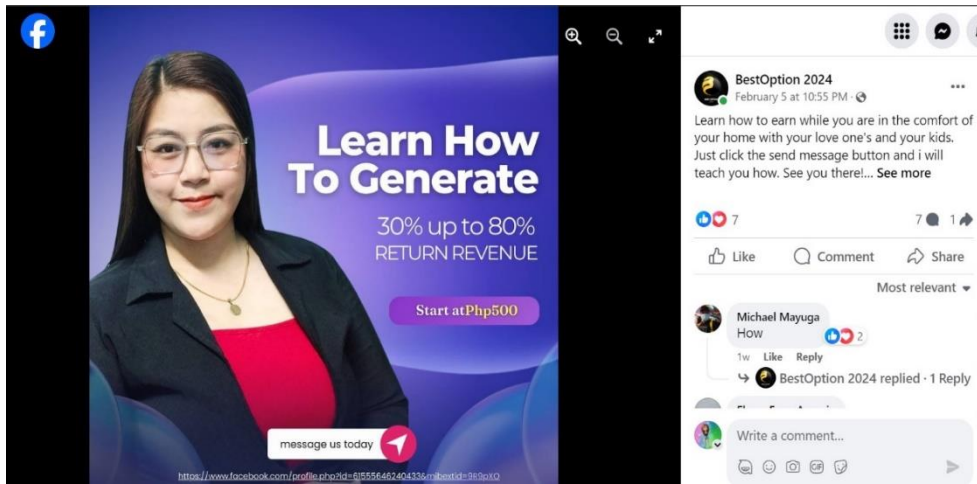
Learn How To Generate

30% up to 80% RETURN REVENUE

Start at Php500

message us today

https://www.facebook.com/profile.php?id=61555646240433&mibextid=9R9pXO

BestOption 2024
February 5 at 10:55 PM ·

Learn how to earn while you are in the comfort of your home with your love one's and your kids. Just click the send message button and i will teach you how. See you there!... See more

7

7 1

Like Comment Share

Most relevant

Michael Mayuga
How
2
1w Like Reply

BestOption 2024 replied · 1 Reply

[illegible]

Write a comment...